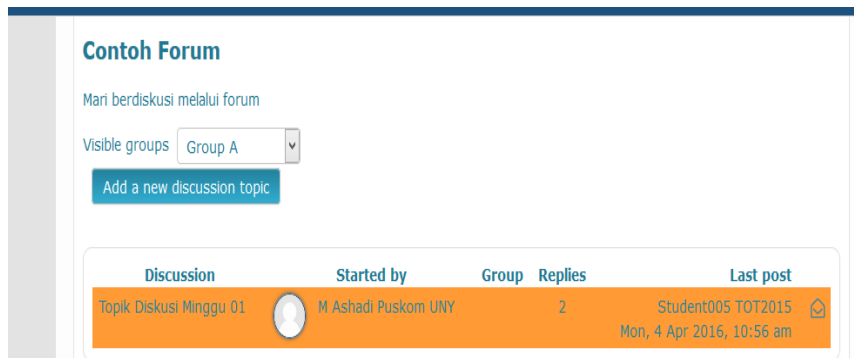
Contoh Forum

Mari berdiskusi melalui forum

Visible groups Group A

Add a new discussion topic

| Discussion | Started by | Group | Replies | Last post |
|---|---|---|---|---|
| Topik Diskusi Minggu 01 | M Ashadi Puskom UNY | | 2 | Student005 TOT2015 Mon, 4 Apr 2016, 10:56 am |